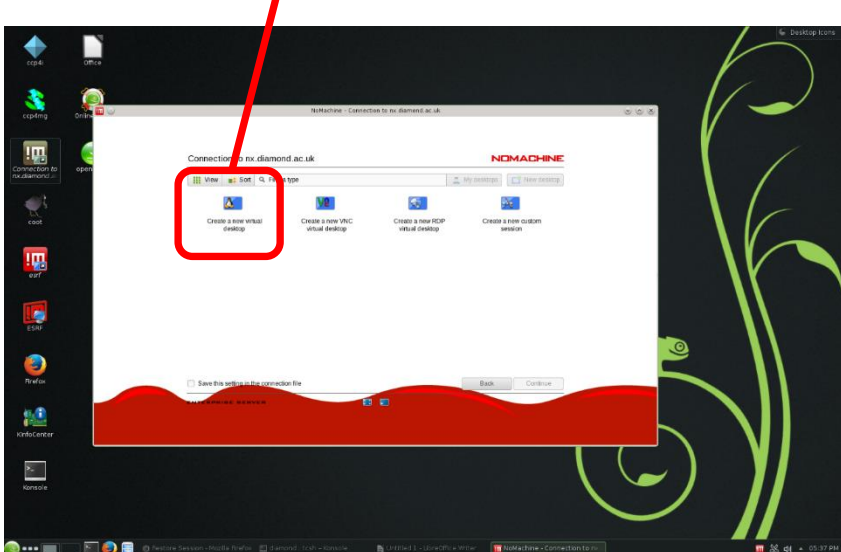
Desktop Icons

ccp4i

Office

ccp4mg

Online

Connection to nx.diamond.a

open

coot

esrf

ESRF

Firefox

KInfoCenter

Konsole

NoMachine - Connection to nx.diamond.ac.uk

Connection to nx.diamond.ac.uk

NOMACHINE

View

Sort

Find a type

My desktops

New desktop

Create a new virtual desktop

Create a new VNC virtual desktop

Create a new RDP virtual desktop

Create a new custom session

Save this setting in the connection file

Back

Continue

ENTERPRISE SERVER

Restore Session - Mozilla Firefox

diamond : tcsh – Konsole

Untitled 1 - LibreOffice Writer

NoMachine - Connection to nx...

05:37 PM